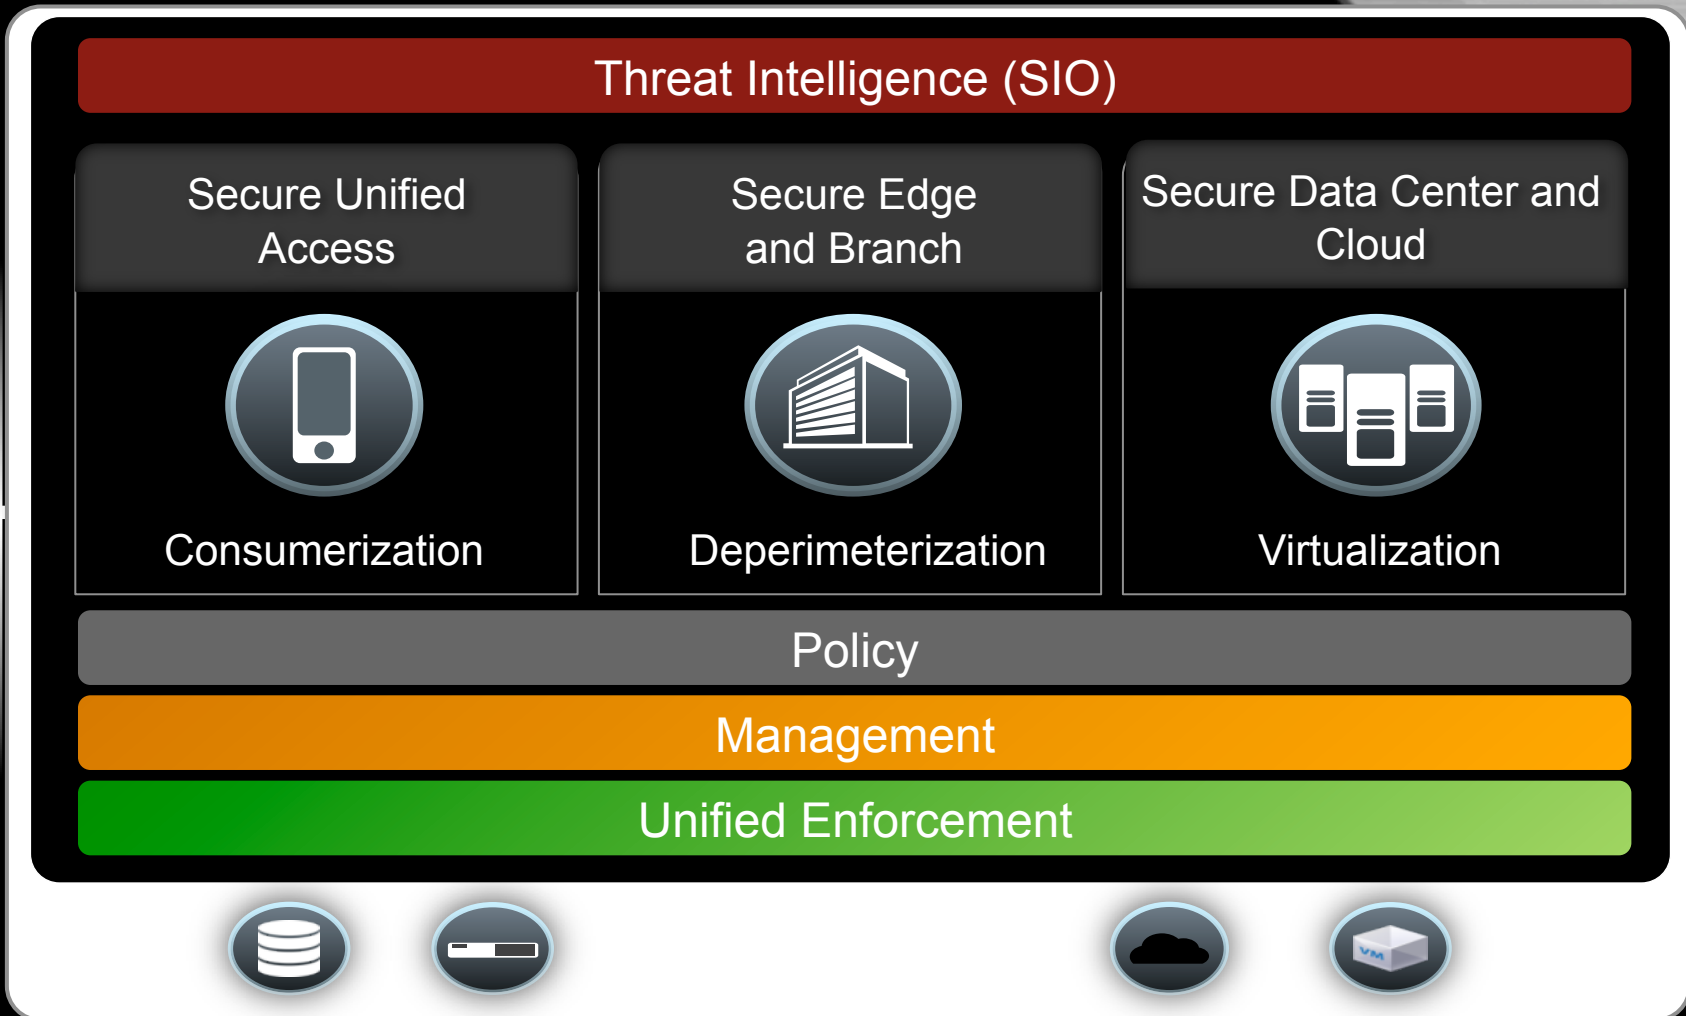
Threat Intelligence (SIO)

Secure Unified Access

Consumerization

Secure Edge and Branch

Deperimeterization

Secure Data Center and Cloud

Virtualization

Policy

Management

Unified Enforcement

VM